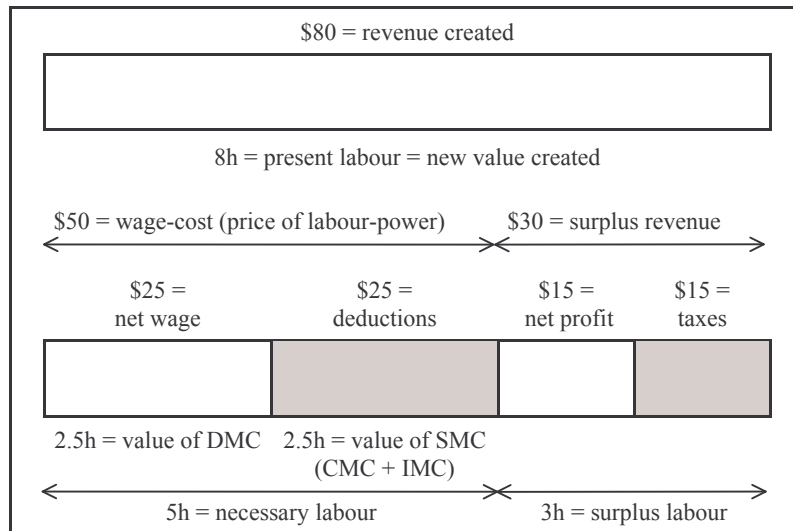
\$80 = revenue created

8h = present labour = new value created

\$50 = wage-cost (price of labour-power)

\$30 = surplus revenue

\$25 = net wage

\$25 = deductions

\$15 = net profit

\$15 = taxes

2.5h = value of DMC

2.5h = value of SMC (CMC + IMC)

5h = necessary labour

3h = surplus labour